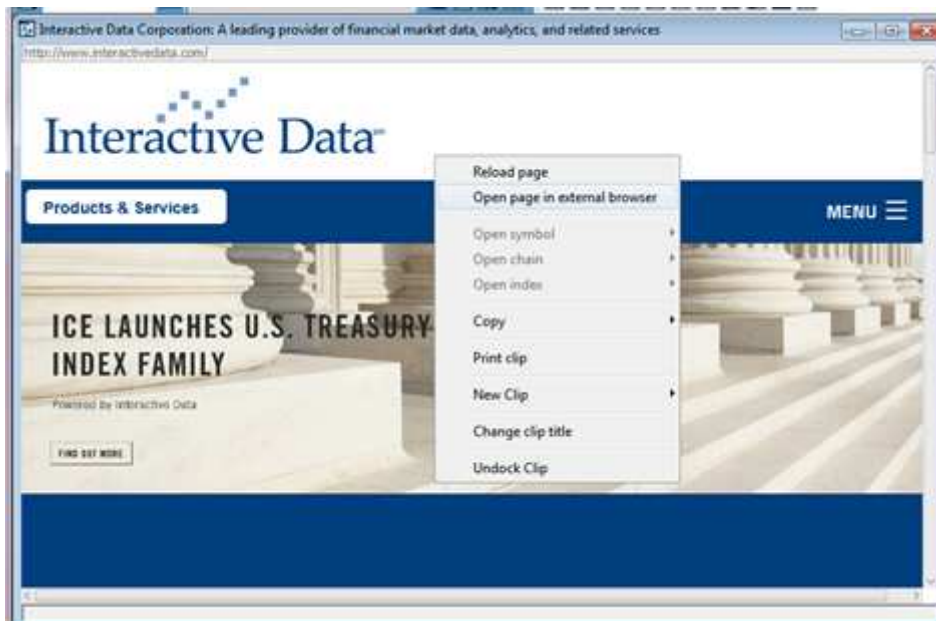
Interactive Data Corporation: A leading provider of financial market data, analytics, and related services
http://www.interactivedata.com/

Interactive Data

Products & Services

MENU

ICE LAUNCHES U.S. TREASURY INDEX FAMILY

Powered by Interactive Data

FIND OUT MORE

Reload page
Open page in external browser
Open symbol
Open chain
Open index
Copy
Print clip
New Clip
Change clip title
Undock Clip